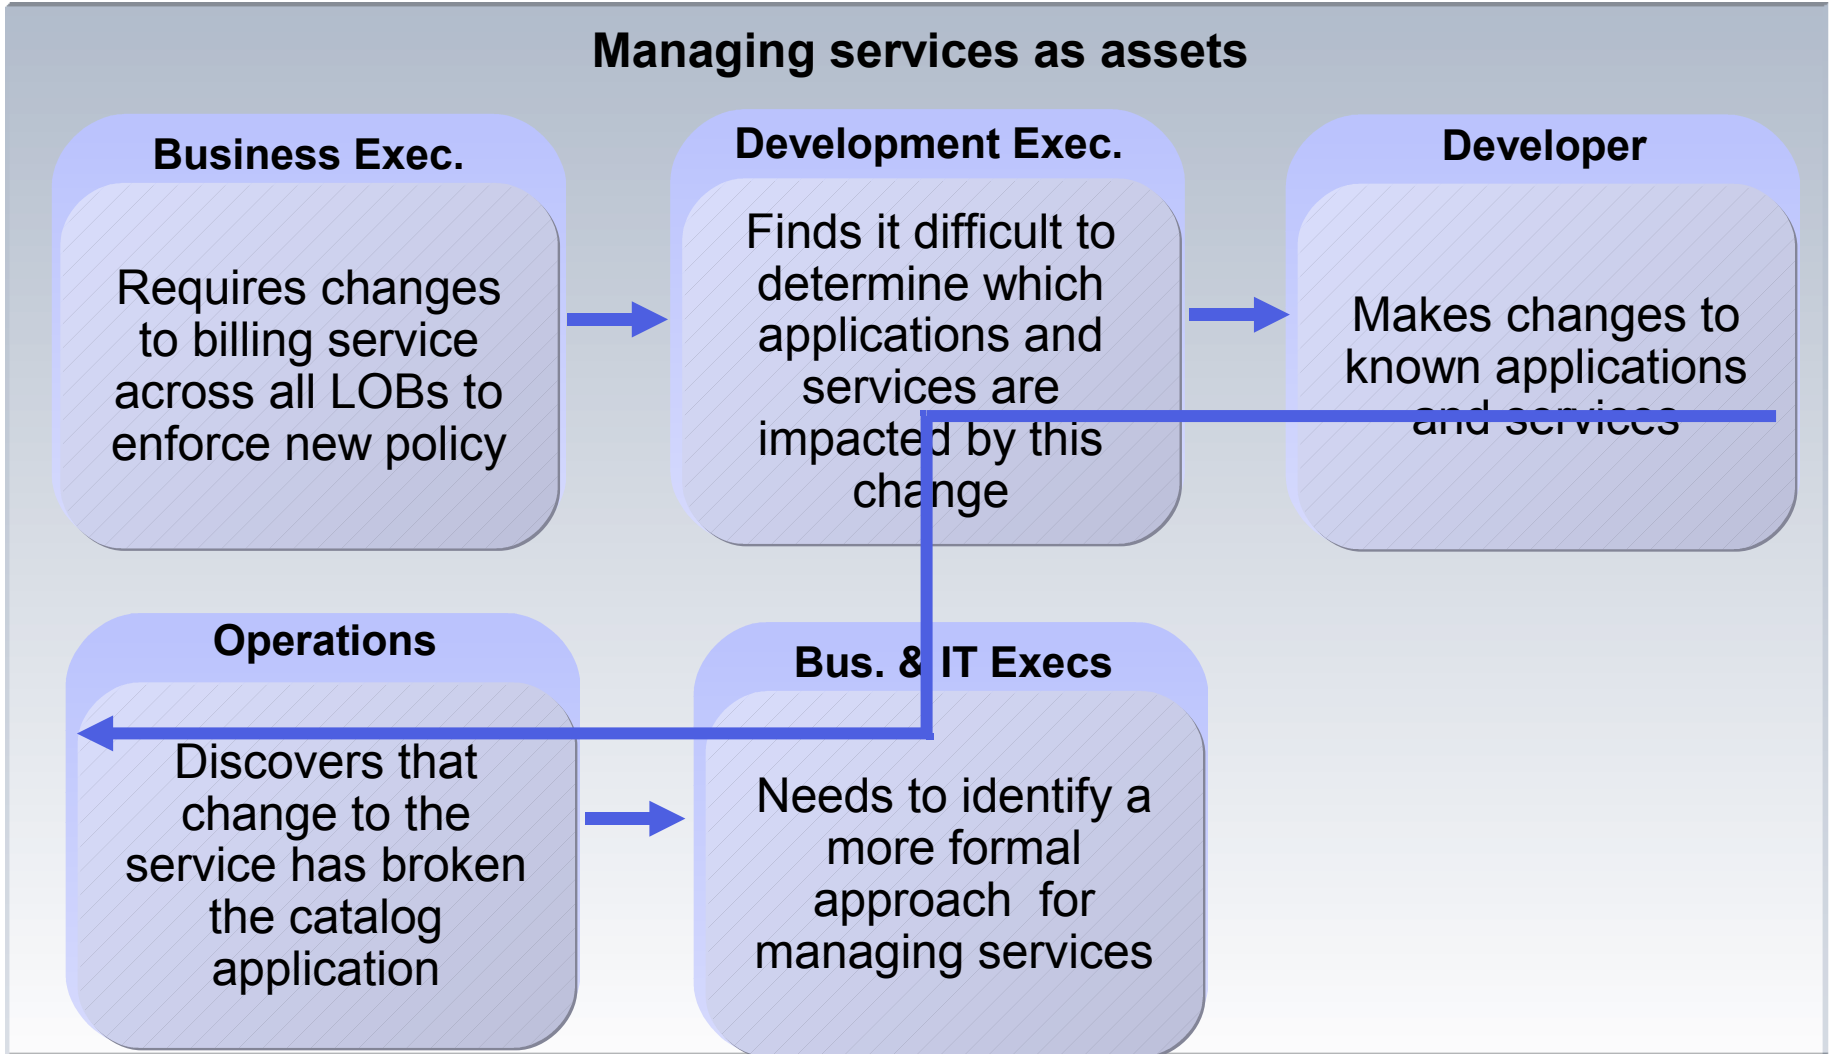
Managing services as assets

Business Exec.

Requires changes to billing service across all LOBs to enforce new policy

Development Exec.

Finds it difficult to determine which applications and services are impacted by this change

Developer

Makes changes to known applications and services

Operations

Discovers that change to the service has broken the catalog application

Bus. & IT Execs

Needs to identify a more formal approach for managing services